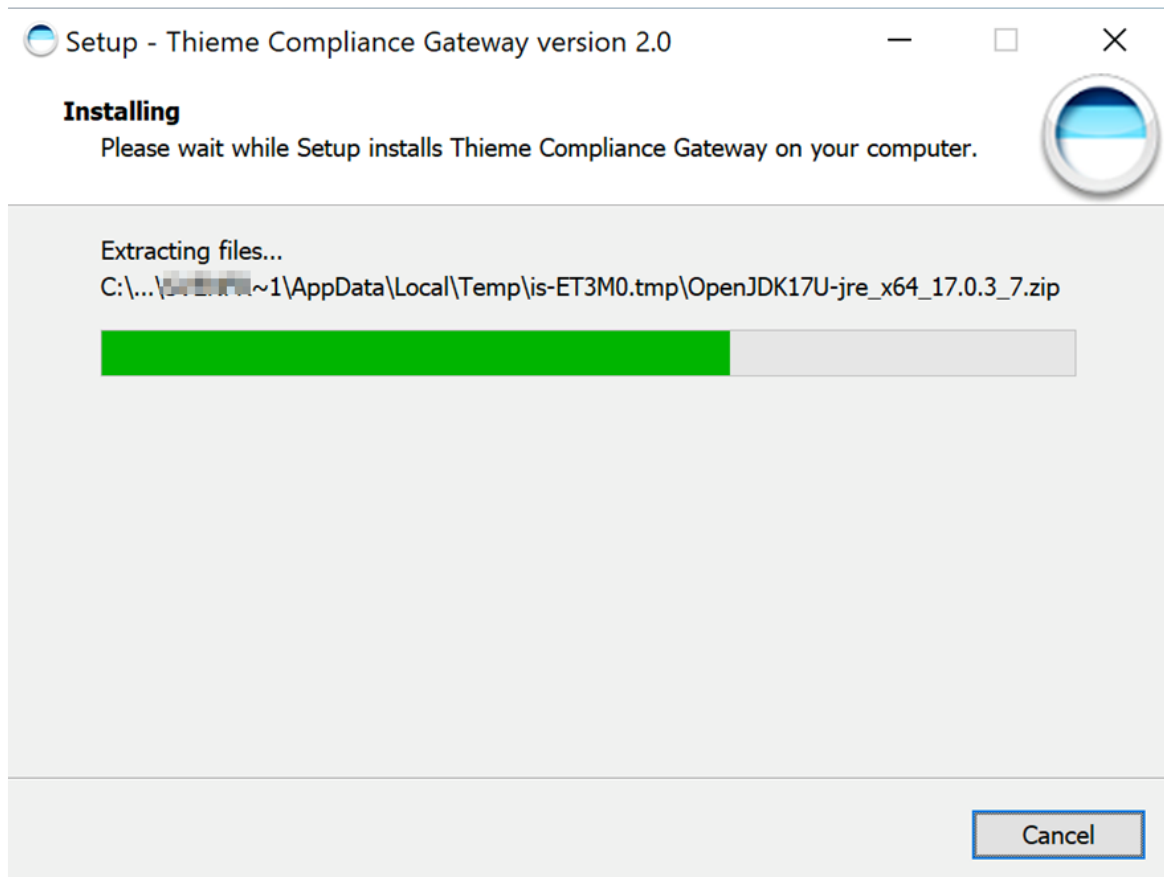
Setup - Thieme Compliance Gateway version 2.0

Installing
Please wait while Setup installs Thieme Compliance Gateway on your computer.

Extracting files...
C:\...\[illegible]~1\AppData\Local\Temp\is-ET3M0.tmp\OpenJDK17U-jre_x64_17.0.3_7.zip

Cancel